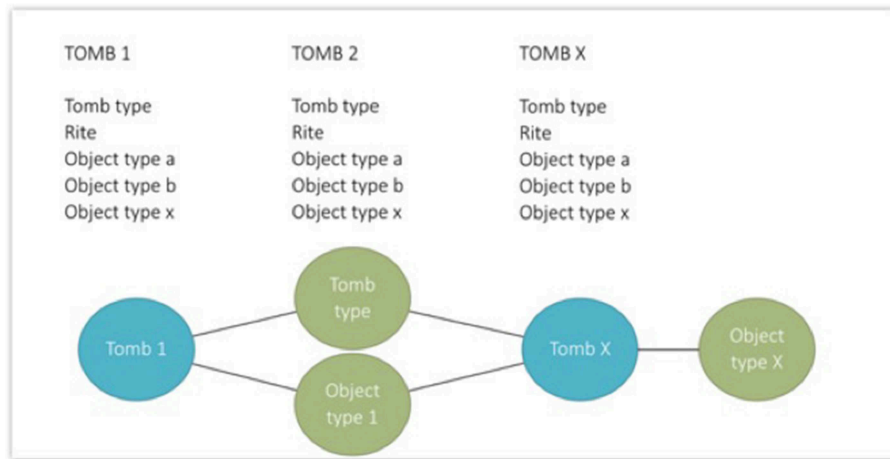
TOMB 1

Tomb type
Rite
Object type a
Object type b
Object type x

TOMB 2

Tomb type
Rite
Object type a
Object type b
Object type x

TOMB X

Tomb type
Rite
Object type a
Object type b
Object type x

Tomb type

Tomb 1

Tomb X

Object type X

Object type 1